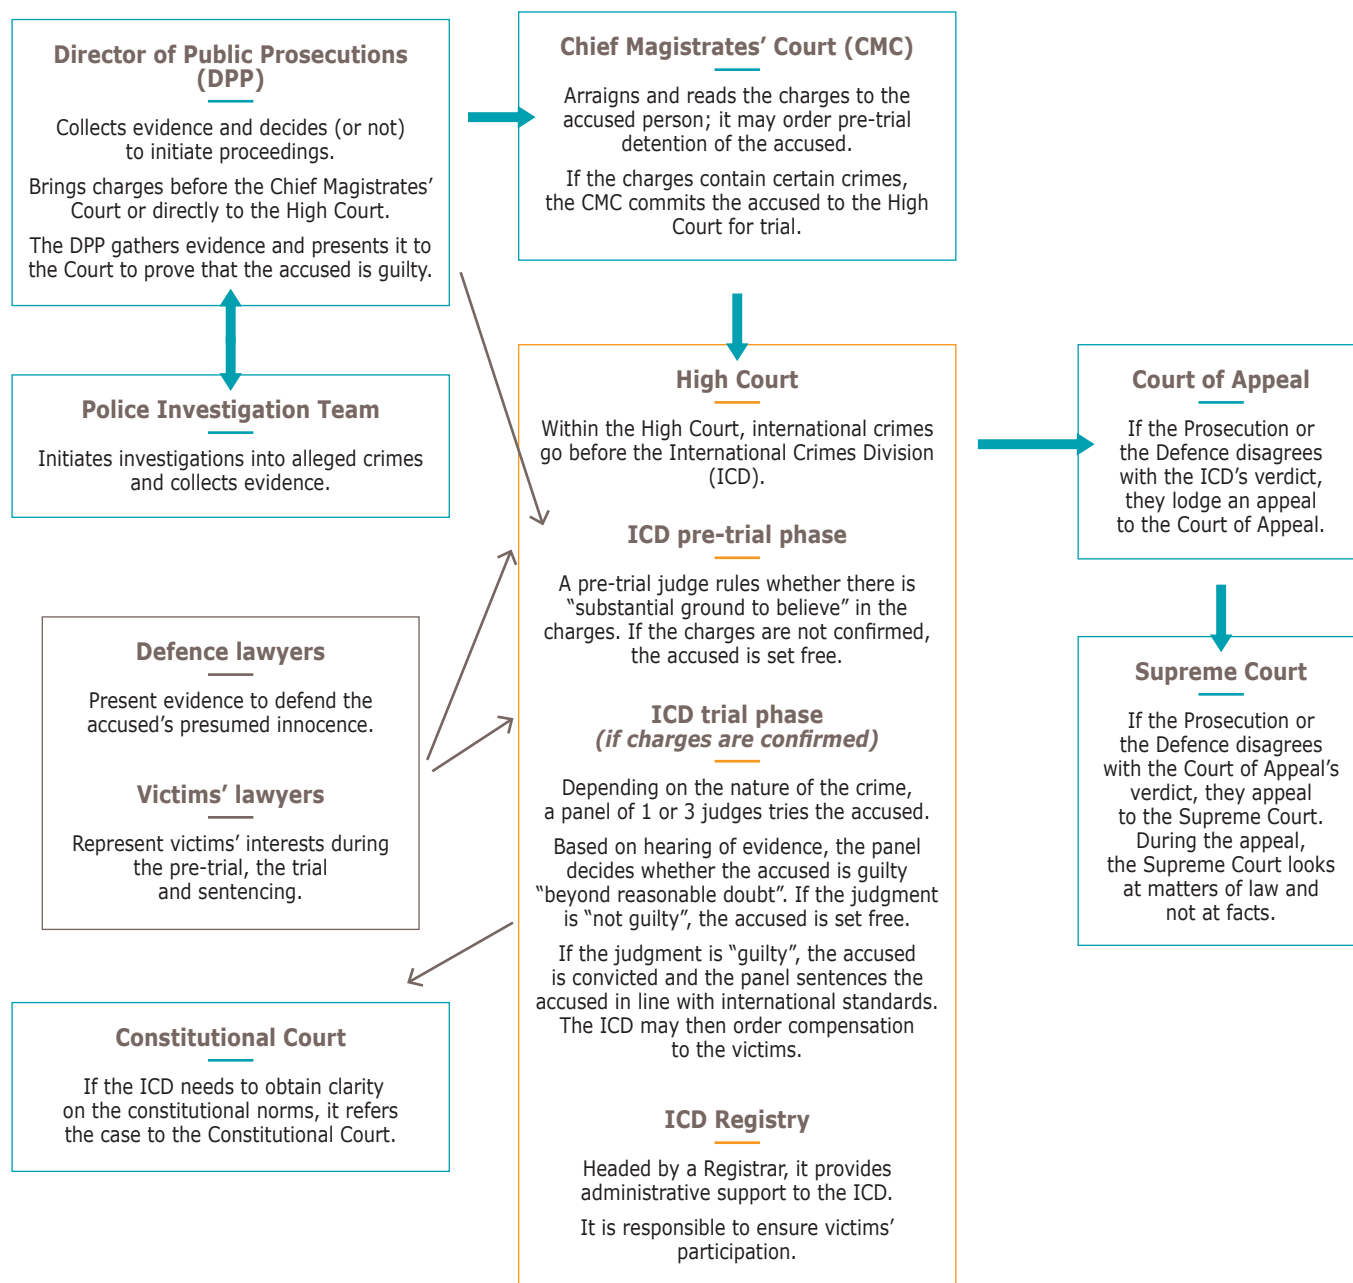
Director of Public Prosecutions (DPP)

Collects evidence and decides (or not) to initiate proceedings.

Brings charges before the Chief Magistrates' Court or directly to the High Court.

The DPP gathers evidence and presents it to the Court to prove that the accused is guilty.

Chief Magistrates' Court (CMC)

Arraigns and reads the charges to the accused person; it may order pre-trial detention of the accused.

If the charges contain certain crimes, the CMC commits the accused to the High Court for trial.

Police Investigation Team

Initiates investigations into alleged crimes and collects evidence.

High Court

Within the High Court, international crimes go before the International Crimes Division (ICD).

ICD pre-trial phase

A pre-trial judge rules whether there is "substantial ground to believe" in the charges. If the charges are not confirmed, the accused is set free.

ICD trial phase
(if charges are confirmed)

Depending on the nature of the crime, a panel of 1 or 3 judges tries the accused.

Based on hearing of evidence, the panel decides whether the accused is guilty "beyond reasonable doubt". If the judgment is "not guilty", the accused is set free.

If the judgment is "guilty", the accused is convicted and the panel sentences the accused in line with international standards. The ICD may then order compensation to the victims.

ICD Registry

Headed by a Registrar, it provides administrative support to the ICD.

It is responsible to ensure victims' participation.

Court of Appeal

If the Prosecution or the Defence disagrees with the ICD's verdict, they lodge an appeal to the Court of Appeal.

Supreme Court

If the Prosecution or the Defence disagrees with the Court of Appeal's verdict, they appeal to the Supreme Court. During the appeal, the Supreme Court looks at matters of law and not at facts.

Defence lawyers

Present evidence to defend the accused's presumed innocence.

Victims' lawyers

Represent victims' interests during the pre-trial, the trial and sentencing.

Constitutional Court

If the ICD needs to obtain clarity on the constitutional norms, it refers the case to the Constitutional Court.